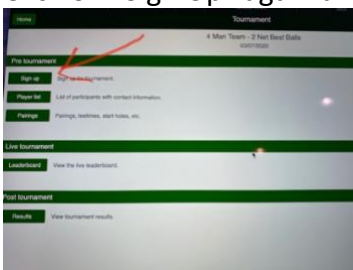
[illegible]

Home

Tournament

4 Man Team - 2 Net Best Balls
03/07/2020

Pre tournament

Sign up

Sign up for the tournament.

Player list

List of participants with contact information.

Pairings

Pairings, teetimes, start holes, etc.

Live tournament

Leaderboard

View the live leaderboard.

Post tournament

Results

View tournament results.